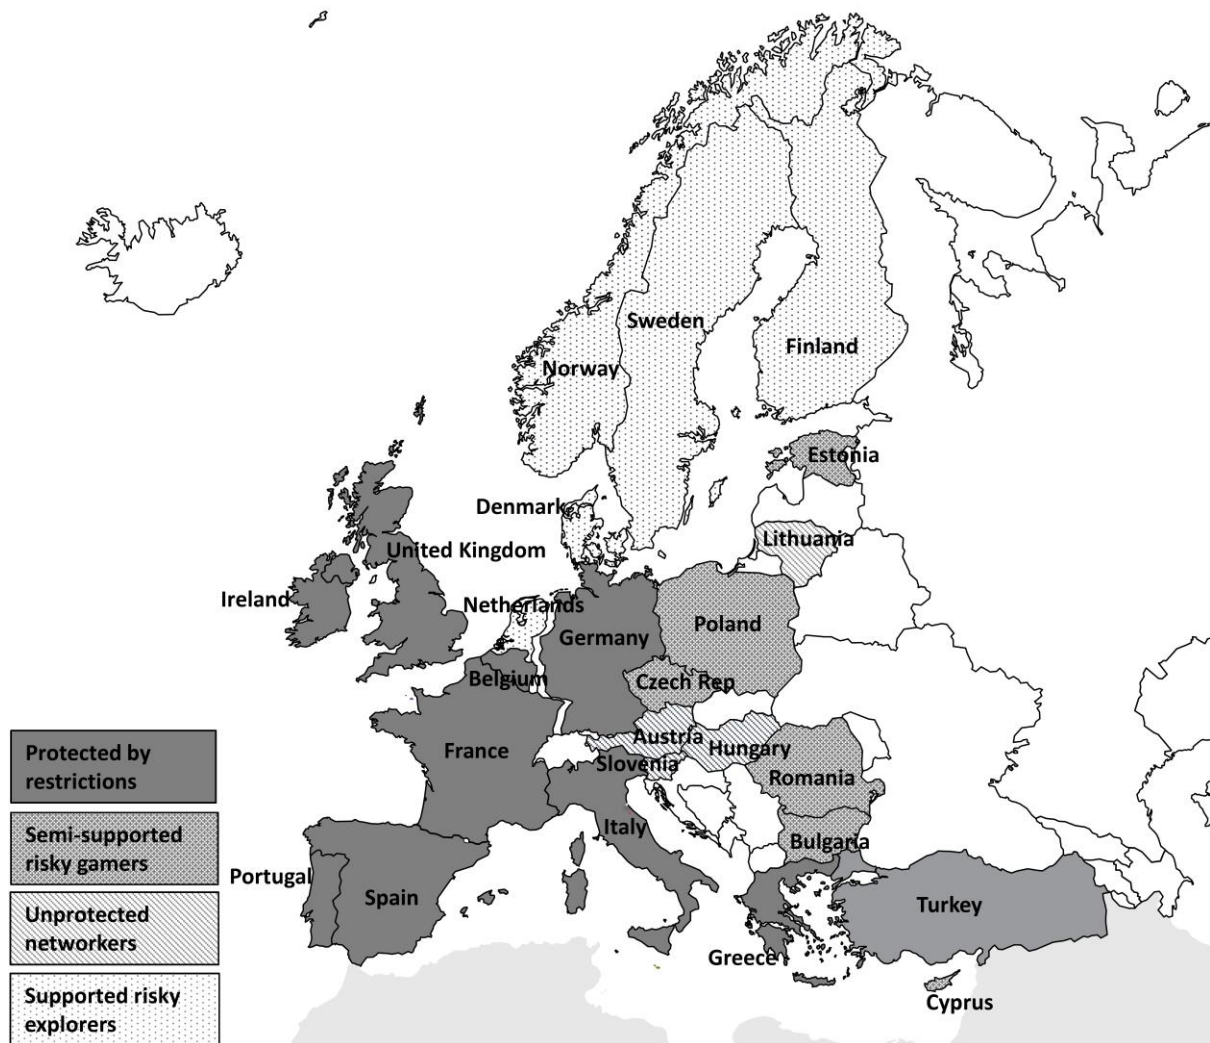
Sweden
Finland
Norway
Estonia
Denmark
Lithuania
United Kingdom
Ireland
Netherlands
Poland
Germany
Belgium
Czech Rep
Austria
Hungary
France
Slovenia
Romania
Italy
Bulgaria
Portugal
Spain
Turkey
Greece
Cyprus

Protected by restrictions

Semi-supported risky gamers

Unprotected networkers

Supported risky explorers